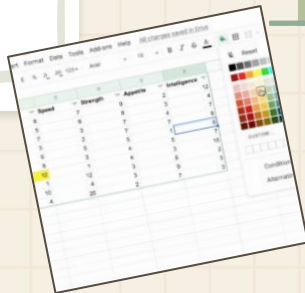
rt Format Data Tools Add-ons Help All changes saved in Drive

Arial

Reset

| Speed | Strength | Appetite | Intelligence |
|---|---|---|---|
| 6 | 7 | 9 | 3 |
| 5 | 8 | 7 | 4 |
| 6 | 7 | 6 | 2 |
| 3 | 6 | 5 | 6 |
| 3 | 6 | 3 | 7 |
| 2 | 5 | 4 | 9 |
| 7 | 5 | 6 | 7 |
| 9 | 5 | 8 | 10 |
| 12 | 12 | 3 | 12 |
| 1 | 4 | 7 | 6 |
| 4 | 20 | 2 | 7 |

CUSTOM

Conditional
Alternati